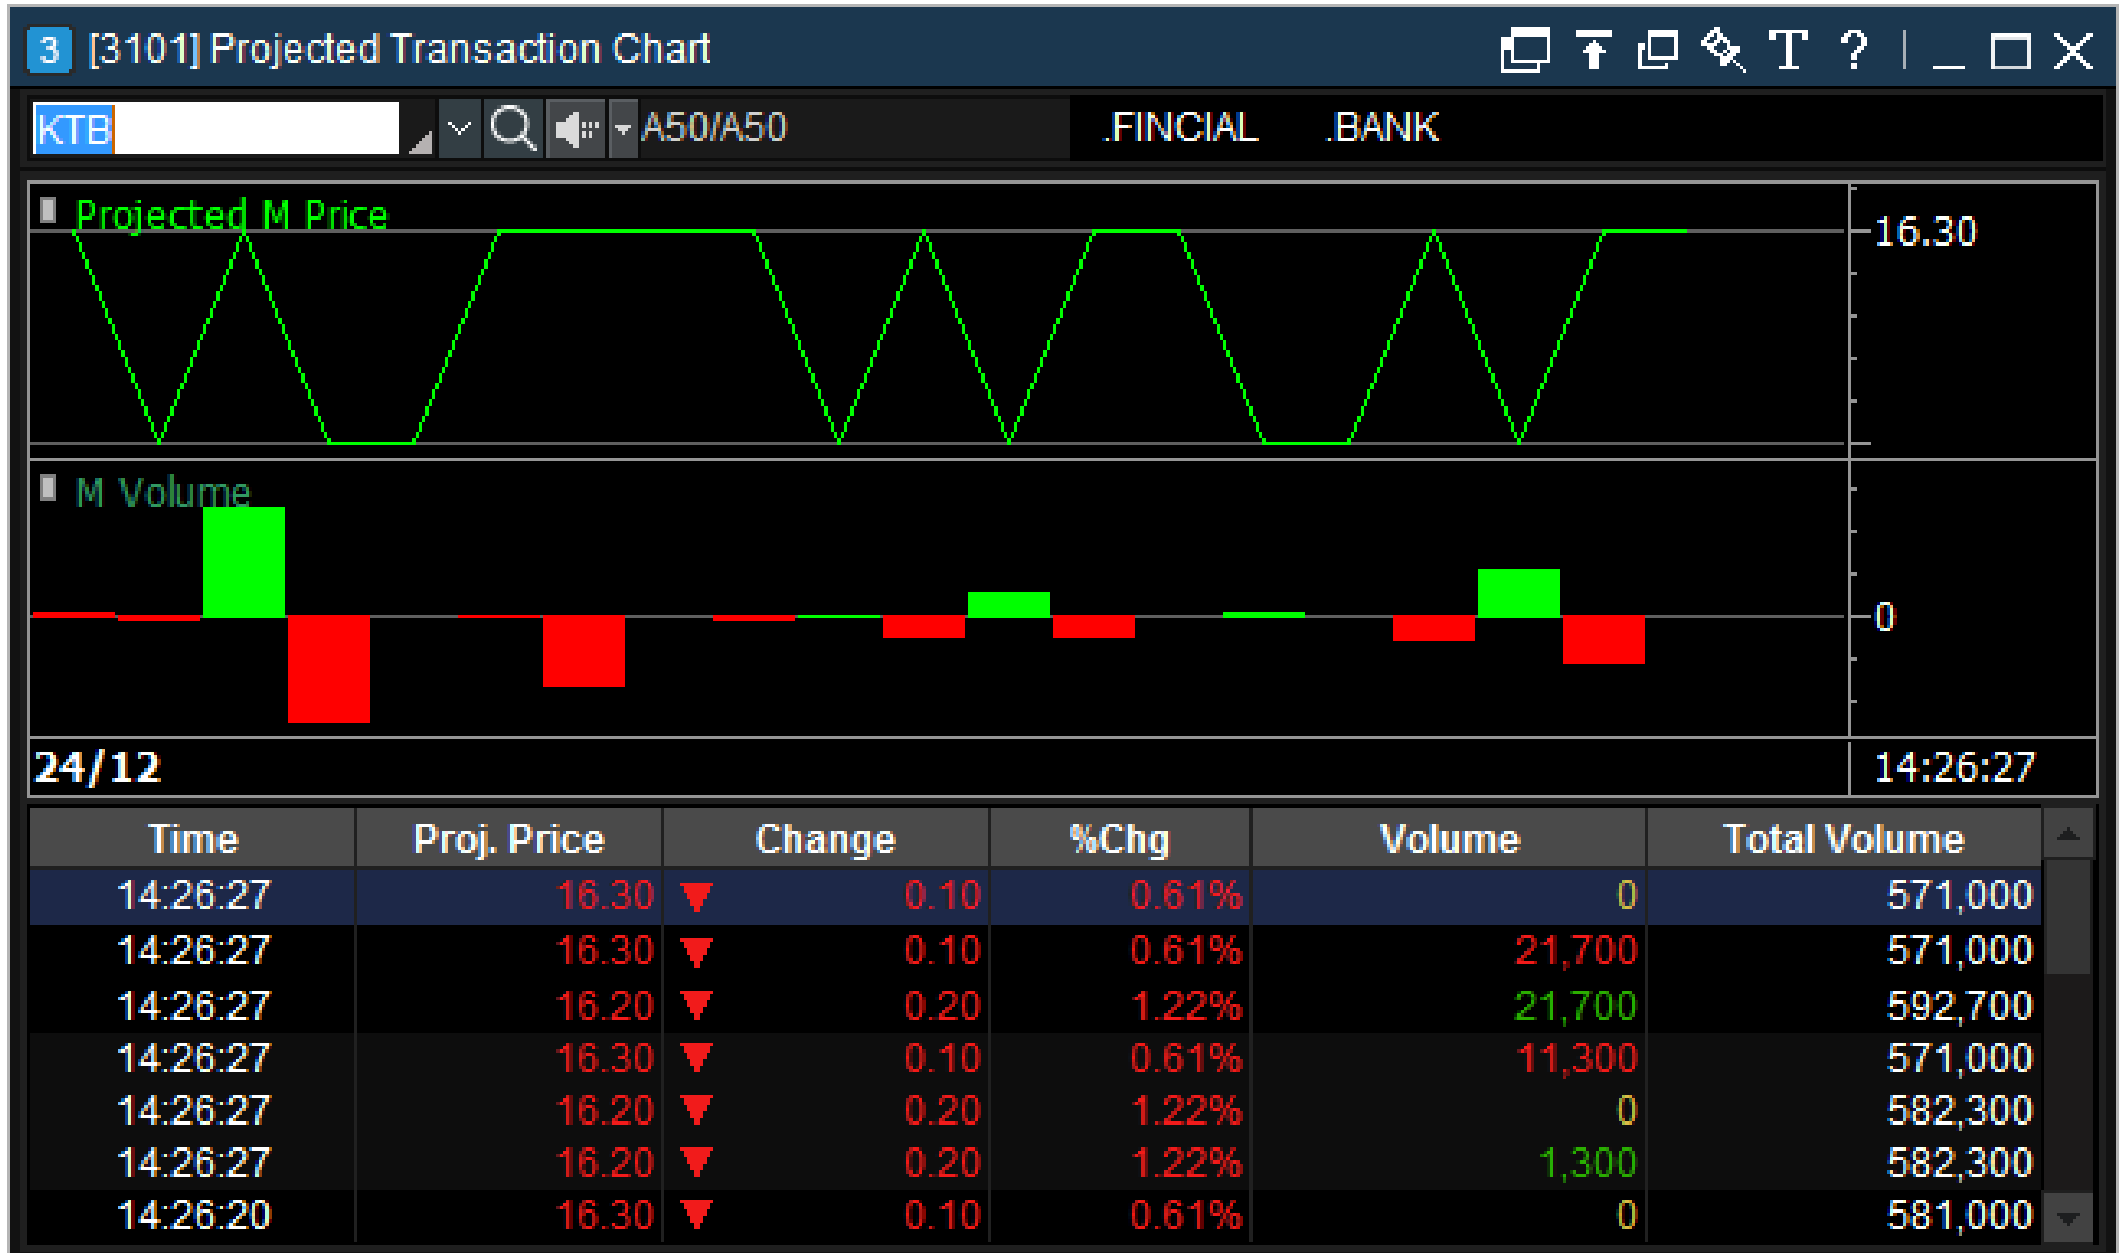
3 [3101] Projected Transaction Chart

KTB A50/A50 .FINCIAL .BANK

Projected M Price

16.30

M Volume

0

24/12

14:26:27

| Time | Proj. Price | Change | %Chg | Volume | Total Volume |
|---|---|---|---|---|---|
| 14:26:27 | 16.30 | ▼ 0.10 | 0.61% | 0 | 571,000 |
| 14:26:27 | 16.30 | ▼ 0.10 | 0.61% | 21,700 | 571,000 |
| 14:26:27 | 16.20 | ▼ 0.20 | 1.22% | 21,700 | 592,700 |
| 14:26:27 | 16.30 | ▼ 0.10 | 0.61% | 11,300 | 571,000 |
| 14:26:27 | 16.20 | ▼ 0.20 | 1.22% | 0 | 582,300 |
| 14:26:27 | 16.20 | ▼ 0.20 | 1.22% | 1,300 | 582,300 |
| 14:26:20 | 16.30 | ▼ 0.10 | 0.61% | 0 | 581,000 |